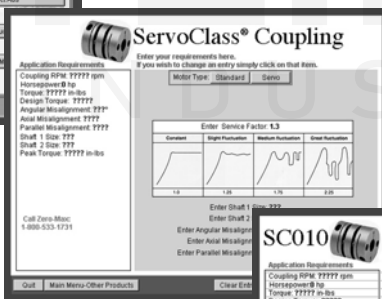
ServoClass® Coupling

Enter your requirements here.
If you wish to change an entry simply click on that item.

Motor Type: Standard Servo

Application Requirements
Coupling RPM: ????? rpm
Horsepower: 0 hp
Torque: ????? in-lbs
Design Torque: ?????
Angular Misalignment: ???°
Axial Misalignment: ????
Parallel Misalignment: ????
Shaft 1 Size: ???
Shaft 2 Size: ???
Peak Torque: ????? in-lbs

Call Zero-Max:
1-800-533-1731

Enter Service Factor: 1.3

| Constant | Slight Fluctuation | Medium Fluctuation | Great Fluctuation |
|---|---|---|---|
| 1.0 | 1.25 | 1.75 | 2.25 |

Enter Shaft 1 Size: ???
Enter Shaft 2 Size
Enter Angular Misalign
Enter Axial Misalign
Enter Parallel Misalign

Quit Main Menu-Other Products Clear Entr

SC010

Application Requirements
Coupling RPM: ????? rpm
Horsepower: 0 hp
Torque: ????? in-lbs